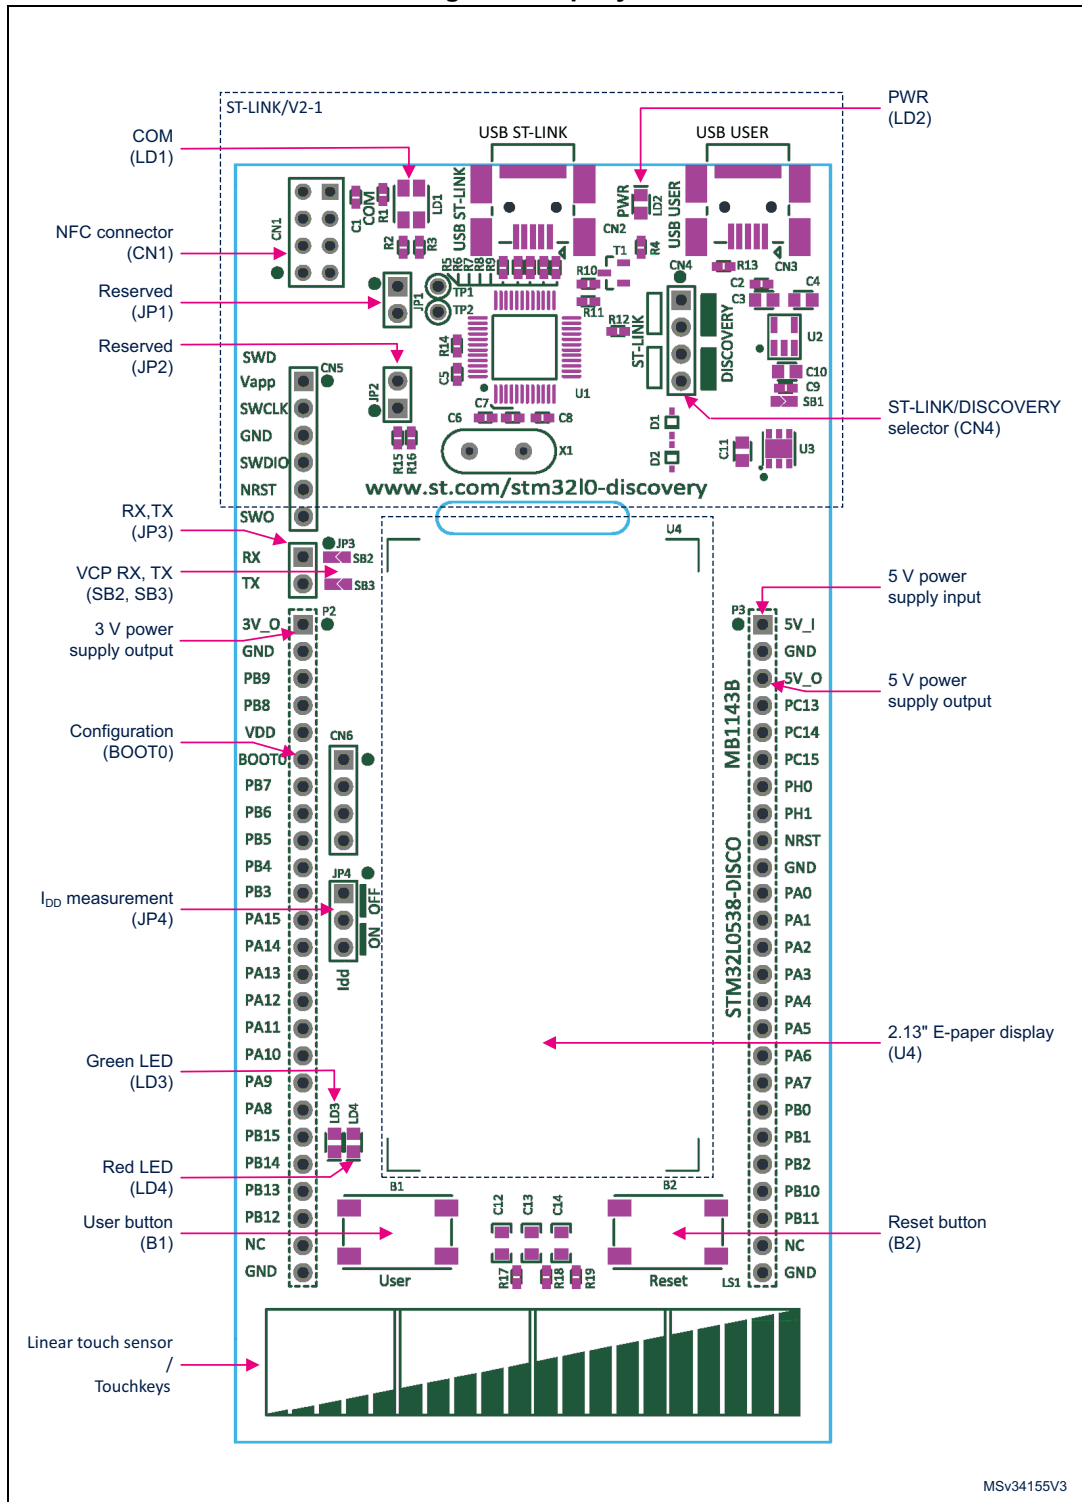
ST-LINK/V2-1

USB ST-LINK

USB USER

PWR (LD2)

COM (LD1)

NFC connector (CN1)

Reserved (JP1)

Reserved (JP2)

RX,TX (JP3)

VCP RX, TX (SB2, SB3)

3 V power supply output

Configuration (BOOT0)

$I_{DD}$ measurement (JP4)

Green LED (LD3)

Red LED (LD4)

User button (B1)

Linear touch sensor / Touchkeys

ST-LINK/DISCOVERY selector (CN4)

5 V power supply input

5 V power supply output

2.13" E-paper display (U4)

Reset button (B2)

CN1 C1 COM R1 LD1 R2 R3 USB ST-LINK PWR LD2 CN2 T1 R4 USB USER R13 CN3 R5 R6 R7 R8 R9 R10 R11 JP1 TP1 TP2 CN4 C2 C3 C4 R12 ST-LINK DISCOVERY U2 R14 C5 U1 C10 C9 SB1 C7 C6 C8 D1 D2 X1 C11 U3 R15 R16 JP2 CN5

SWD Vapp SWCLK GND SWDIO NRST SWO

www.st.com/stm32l0-discovery

U4

JP3 RX SB2 TX SB3

P2 3V_O GND PB9 PB8 VDD BOOT0 PB7 PB6 PB5 PB4 PB3 PA15 PA14 PA13 PA12 PA11 PA10 PA9 PA8 PB15 PB14 PB13 PB12 NC GND

CN6 JP4 OFF ON Idd LD3 LD4

P3 5V_I GND 5V_O PC13 PC14 PC15 PH0 PH1 NRST GND PA0 PA1 PA2 PA3 PA4 PA5 PA6 PA7 PB0 PB1 PB2 PB10 PB11 NC GND

MB1143B

STM32L0538-DISCO

B1 C12 C13 C14 B2

User R17 R18 R19 Reset LS1

MSv34155V3